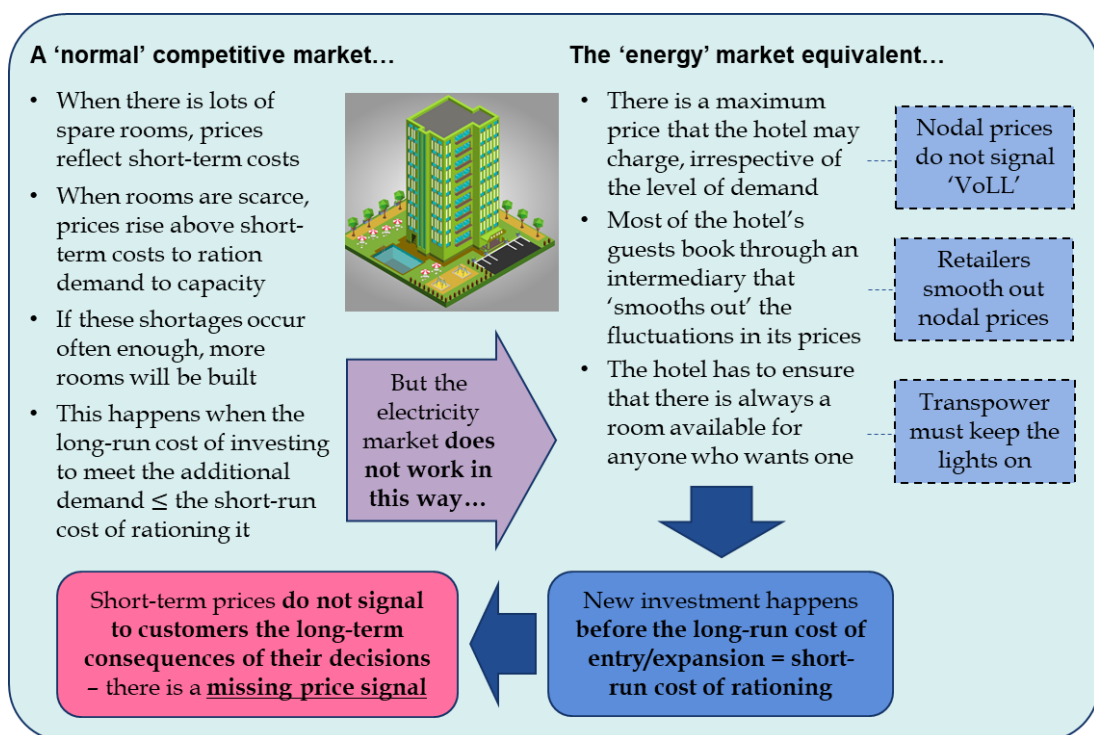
**A 'normal' competitive market…**

- When there is lots of spare rooms, prices reflect short-term costs
- When rooms are scarce, prices rise above short-term costs to ration demand to capacity
- If these shortages occur often enough, more rooms will be built
- This happens when the long-run cost of investing to meet the additional demand $\leq$ the short-run cost of rationing it

But the electricity market **does not work in this way…**

**The 'energy' market equivalent…**

- There is a maximum price that the hotel may charge, irrespective of the level of demand
- Most of the hotel's guests book through an intermediary that 'smooths out' the fluctuations in its prices
- The hotel has to ensure that there is always a room available for anyone who wants one

Nodal prices do not signal 'VoLL'

Retailers smooth out nodal prices

Transpower must keep the lights on

New investment happens **before the long-run cost of entry/expansion = short-run cost of rationing**

Short-term prices **do not signal to customers the long-term consequences of their decisions** – there is a **missing price signal**